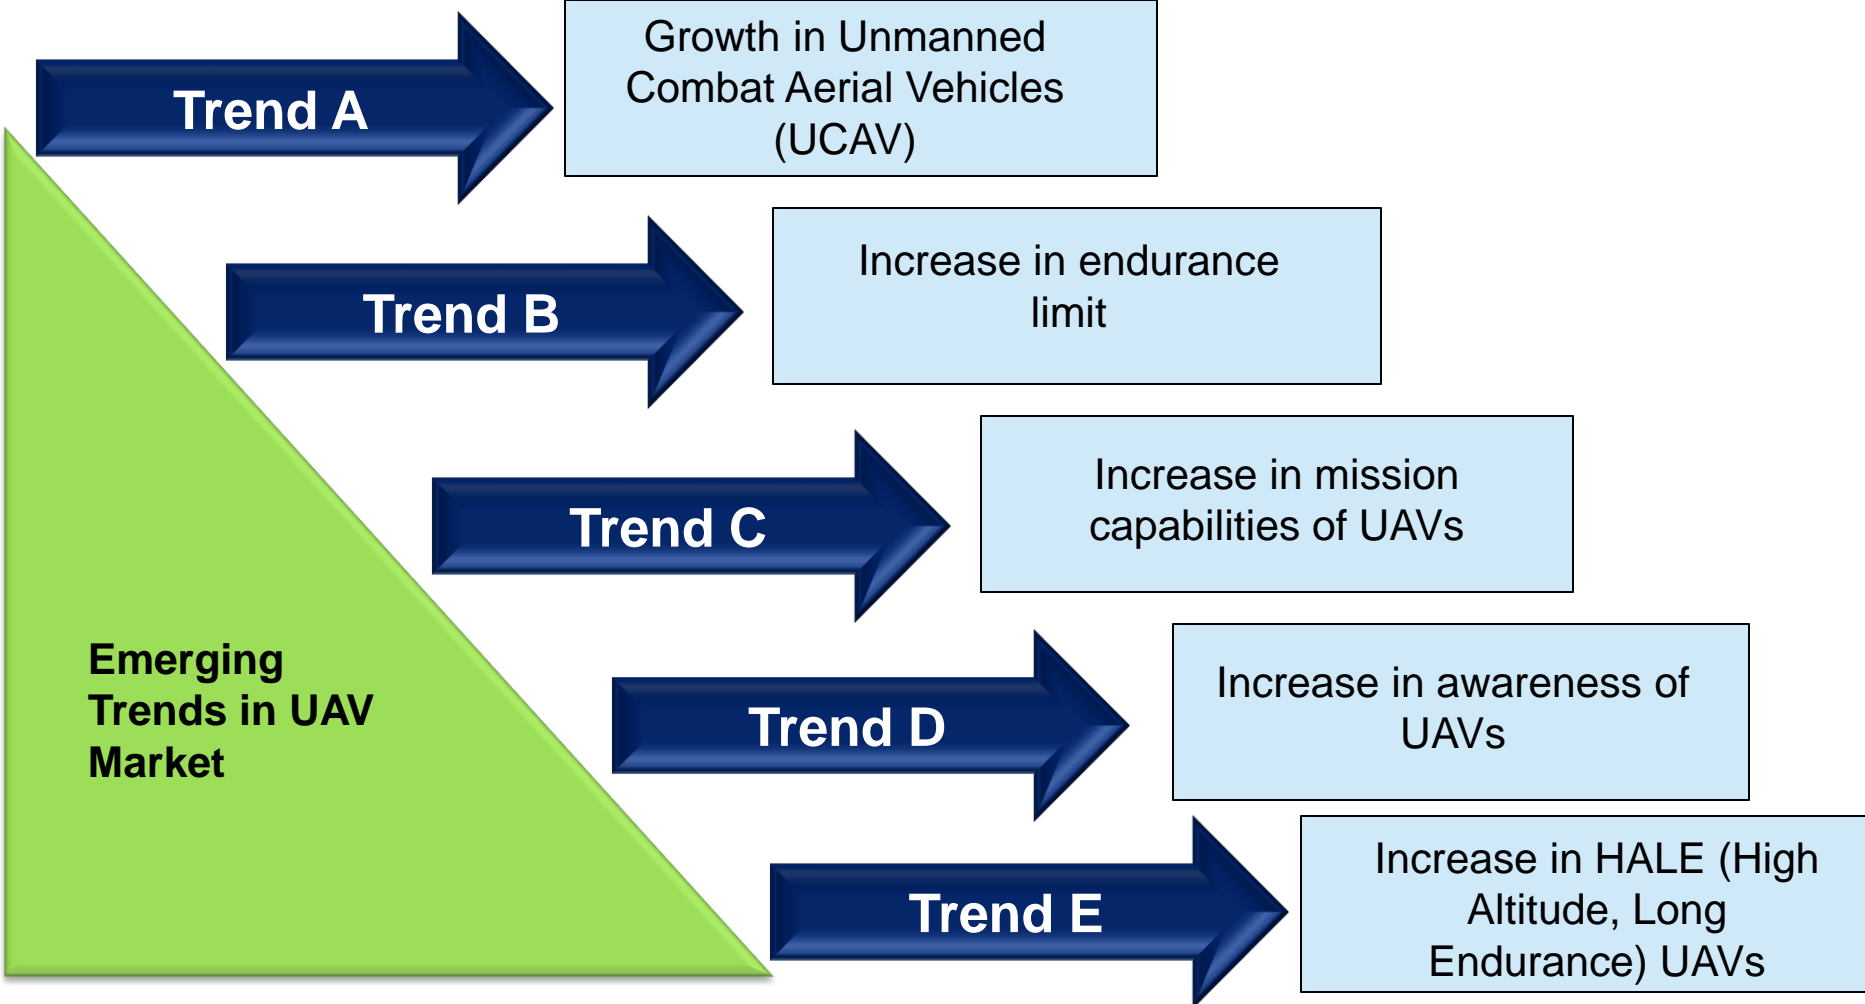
Trend A

Growth in Unmanned Combat Aerial Vehicles (UCAV)

Trend B

Increase in endurance limit

Trend C

Increase in mission capabilities of UAVs

Trend D

Increase in awareness of UAVs

Trend E

Increase in HALE (High Altitude, Long Endurance) UAVs

Emerging Trends in UAV Market